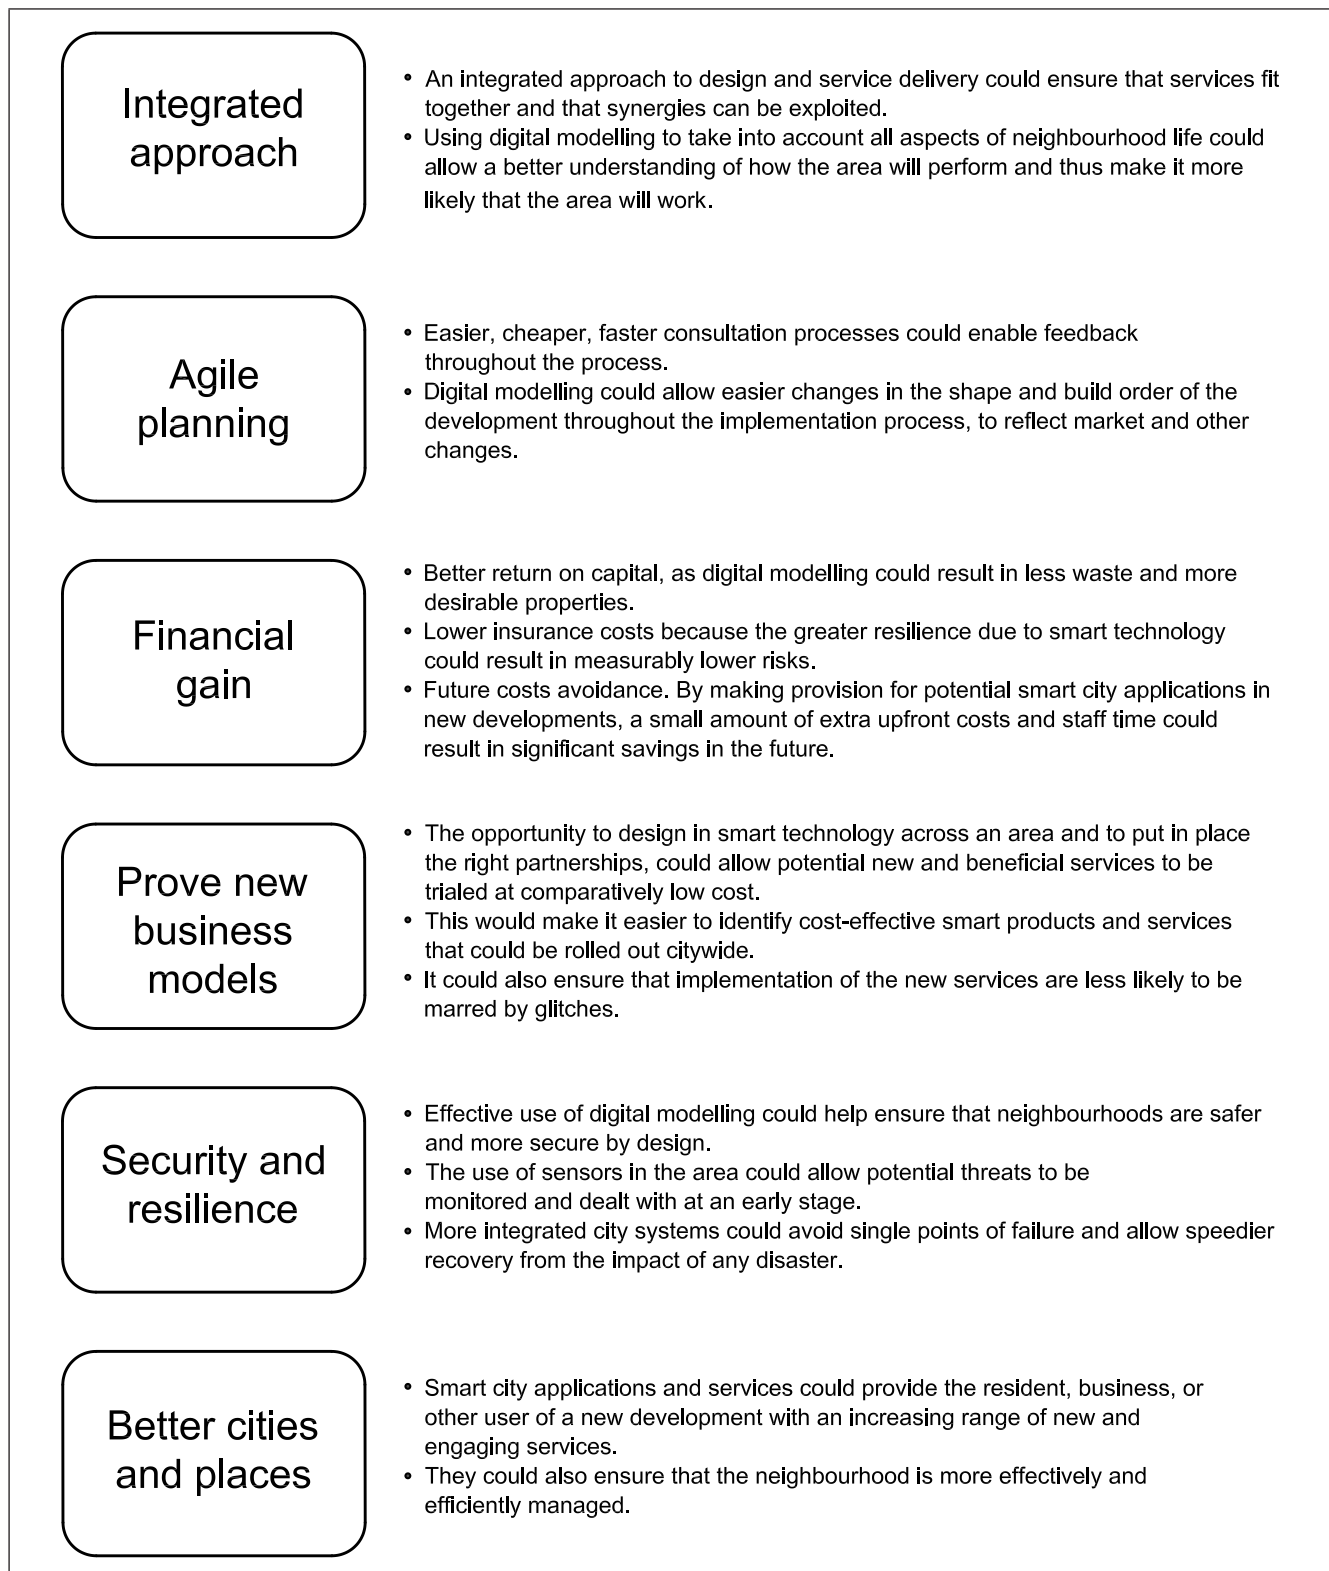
Integrated approach

- An integrated approach to design and service delivery could ensure that services fit together and that synergies can be exploited.
- Using digital modelling to take into account all aspects of neighbourhood life could allow a better understanding of how the area will perform and thus make it more likely that the area will work.

Agile planning

- Easier, cheaper, faster consultation processes could enable feedback throughout the process.
- Digital modelling could allow easier changes in the shape and build order of the development throughout the implementation process, to reflect market and other changes.

Financial gain

- Better return on capital, as digital modelling could result in less waste and more desirable properties.
- Lower insurance costs because the greater resilience due to smart technology could result in measurably lower risks.
- Future costs avoidance. By making provision for potential smart city applications in new developments, a small amount of extra upfront costs and staff time could result in significant savings in the future.

Prove new business models

- The opportunity to design in smart technology across an area and to put in place the right partnerships, could allow potential new and beneficial services to be trialed at comparatively low cost.
- This would make it easier to identify cost-effective smart products and services that could be rolled out citywide.
- It could also ensure that implementation of the new services are less likely to be marred by glitches.

Security and resilience

- Effective use of digital modelling could help ensure that neighbourhoods are safer and more secure by design.
- The use of sensors in the area could allow potential threats to be monitored and dealt with at an early stage.
- More integrated city systems could avoid single points of failure and allow speedier recovery from the impact of any disaster.

Better cities and places

- Smart city applications and services could provide the resident, business, or other user of a new development with an increasing range of new and engaging services.
- They could also ensure that the neighbourhood is more effectively and efficiently managed.